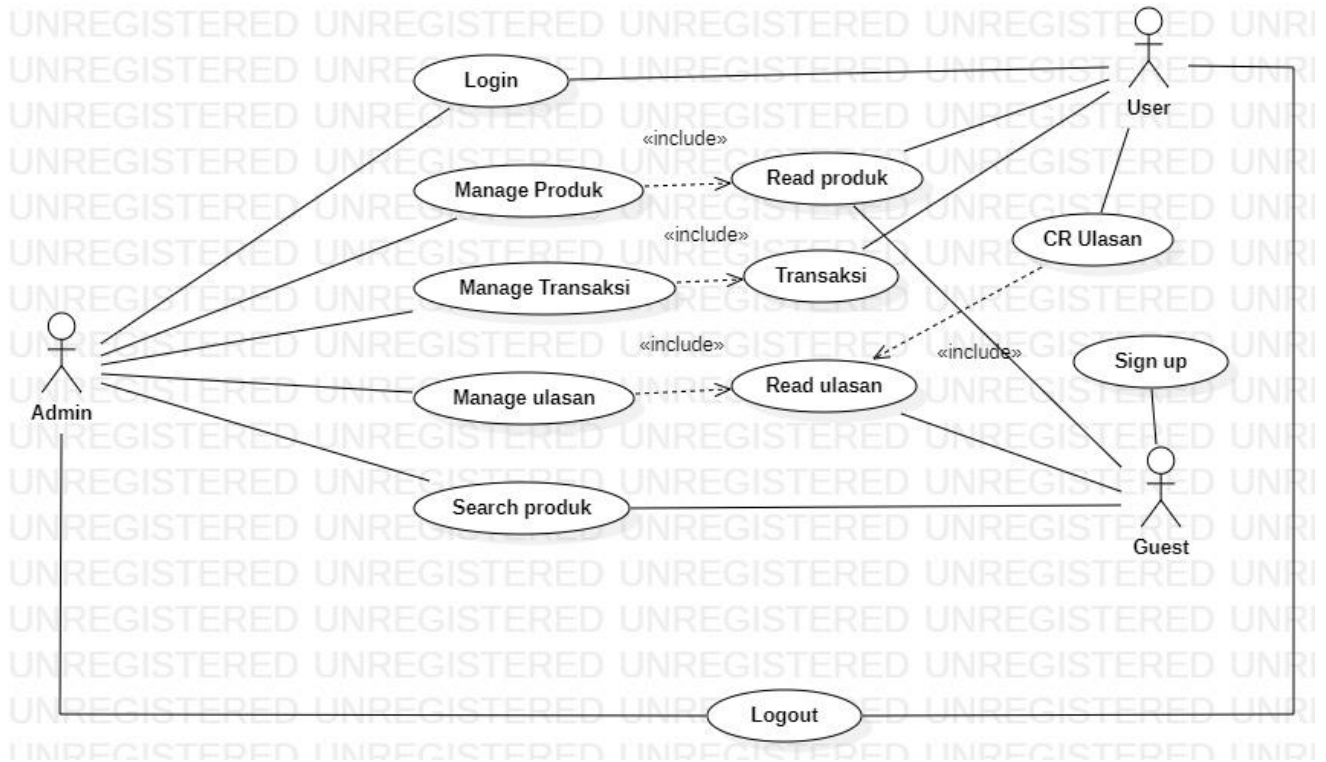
Login

User

«include»

Manage Produk

Read produk

CR Ulasan

«include»

Manage Transaksi

Transaksi

«include»

«include»

Sign up

Admin

Manage ulasan

Read ulasan

Search produk

Guest

Logout

UNREGISTERED UNREGISTERED UNREGISTERED UNREGISTERED UNREGISTERED